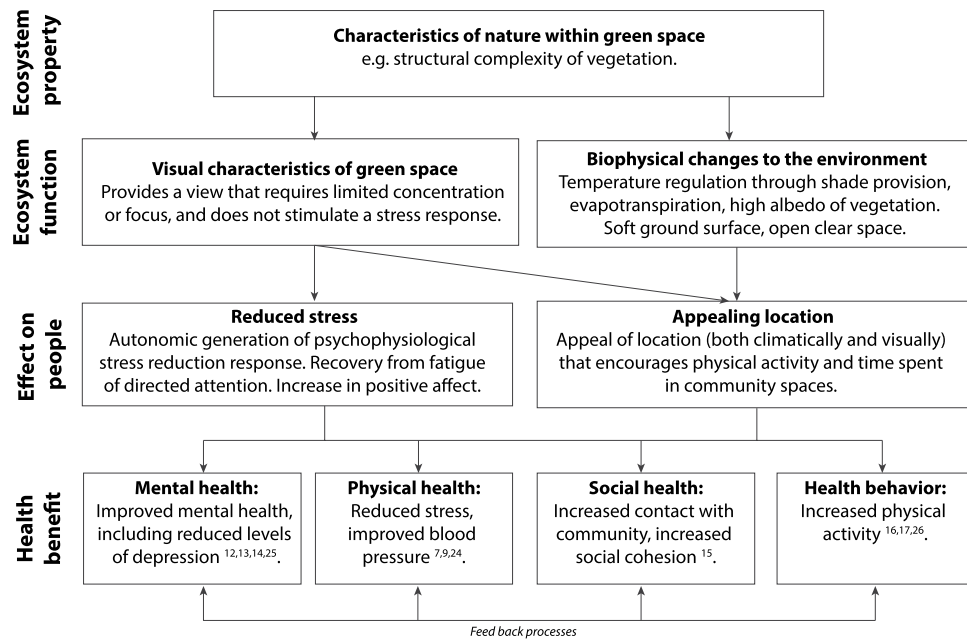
Ecosystem property

Characteristics of nature within green space
e.g. structural complexity of vegetation.

Ecosystem function

Visual characteristics of green space
Provides a view that requires limited concentration or focus, and does not stimulate a stress response.

Biophysical changes to the environment
Temperature regulation through shade provision, evapotranspiration, high albedo of vegetation. Soft ground surface, open clear space.

Effect on people

Reduced stress
Autonomic generation of psychophysiological stress reduction response. Recovery from fatigue of directed attention. Increase in positive affect.

Appealing location
Appeal of location (both climatically and visually) that encourages physical activity and time spent in community spaces.

Health benefit

Mental health:
Improved mental health, including reduced levels of depression $^{12,13,14,25}$.

Physical health:
Reduced stress, improved blood pressure $^{7,9,24}$.

Social health:
Increased contact with community, increased social cohesion $^{15}$.

Health behavior:
Increased physical activity $^{16,17,26}$.

Feed back processes